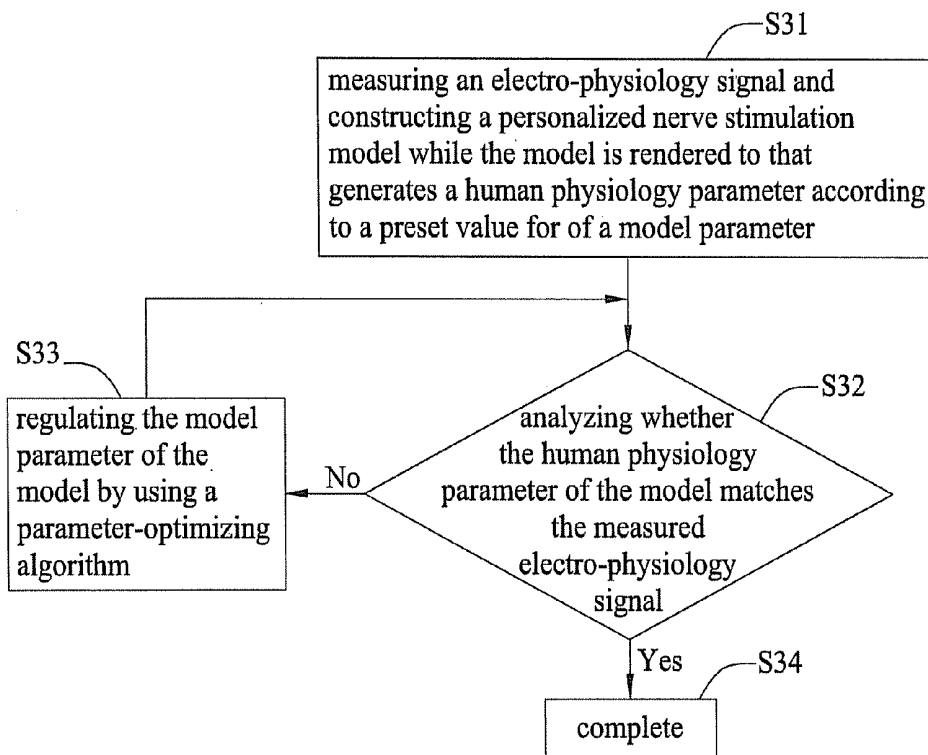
S31

measuring an electro-physiology signal and constructing a personalized nerve stimulation model while the model is rendered to that generates a human physiology parameter according to a preset value for of a model parameter

S33

regulating the model parameter of the model by using a parameter-optimizing algorithm

No

S32

analyzing whether the human physiology parameter of the model matches the measured electro-physiology signal

Yes

S34

complete